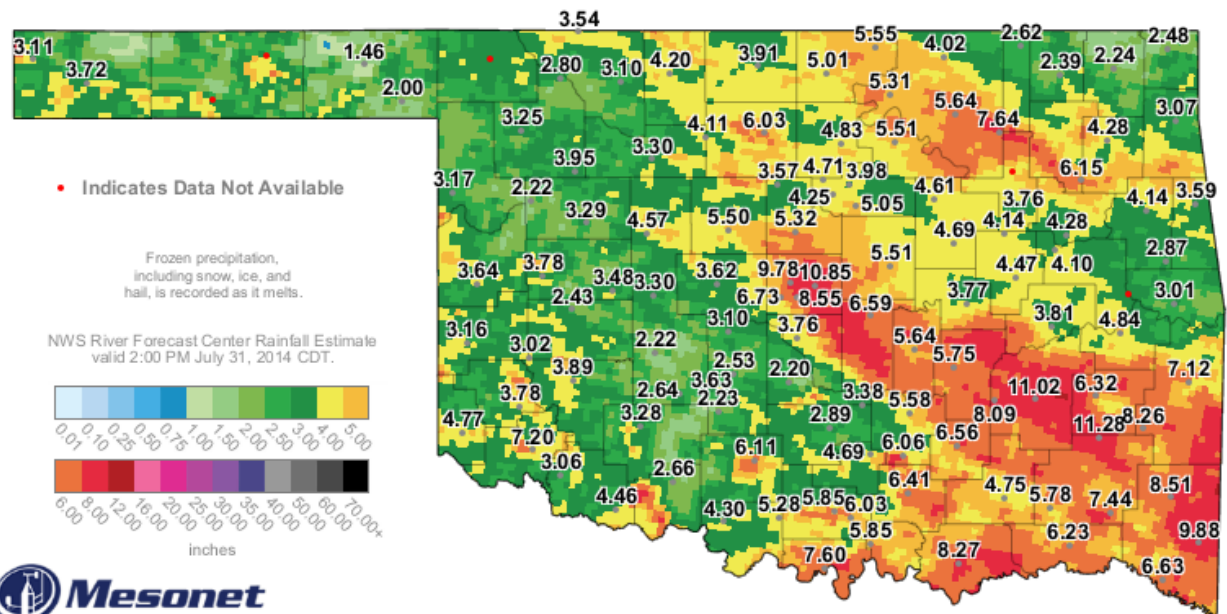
3.54
3.11
3.72
1.46
2.00
2.80
3.10
4.20
3.91
5.01
5.55
4.02
2.62
2.48
2.39
2.24
5.31
5.64
3.07
3.25
4.11
6.03
4.83
5.51
7.64
4.28
3.30
3.95
6.15
3.57
4.71
3.98
4.61
3.76
4.14
3.59
3.17
2.22
4.25
5.05
3.29
4.57
5.50
5.32
4.69
4.14
4.28
2.87
5.51
3.64
3.78
3.48
3.30
3.62
9.78
10.85
4.47
4.10
2.43
6.73
8.55
6.59
3.77
3.01
3.81
4.84
3.16
3.02
3.10
3.76
5.64
2.22
5.75
3.89
2.53
2.20
11.02
6.32
7.12
3.78
2.64
3.63
3.38
5.58
2.23
8.09
3.28
2.89
11.28
8.26
4.77
6.56
7.20
6.06
6.11
4.69
3.06
2.66
6.41
4.75
5.78
7.44
8.51
4.46
4.30
5.28
5.85
6.03
6.23
5.85
9.88
7.60
8.27
6.63

Indicates Data Not Available

Frozen precipitation, including snow, ice, and hail, is recorded as it melts.

NWS River Forecast Center Rainfall Estimate valid 2:00 PM July 31, 2014 CDT.

0.01 0.10 0.25 0.50 0.75 1.00 1.50 2.00 2.50 3.00 4.00 5.00

6.00 8.00 12.00 16.00 20.00 25.00 30.00 35.00 40.00 50.00 60.00 70.00+

inches

Mesonet